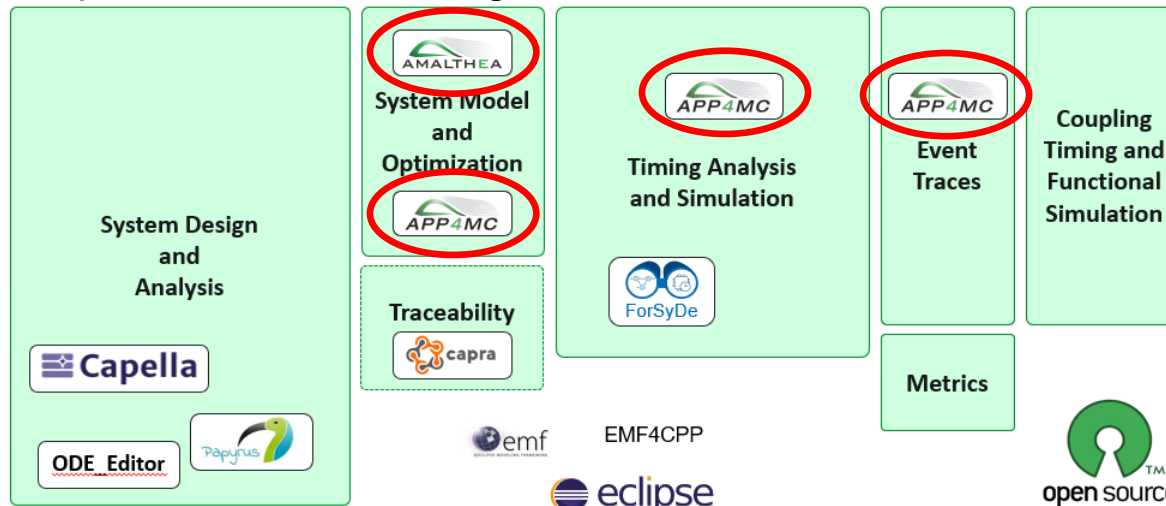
System Design and Analysis

Capella

ODE_Editor

Papyrus

AMALTHEA

System Model and Optimization

APP4MC

Traceability

capra

APP4MC

Timing Analysis and Simulation

ForSyDe

APP4MC

Event Traces

Metrics

Coupling Timing and Functional Simulation

emf

EMF4CPP

eclipse

open sourc